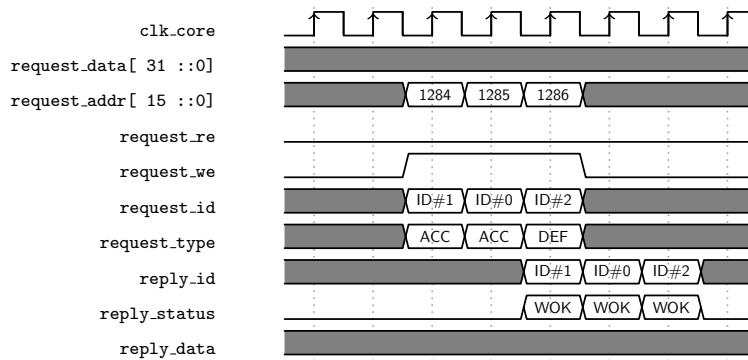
clk_core

request_data[ 31 ::0]

request_addr[ 15 ::0]
1284 1285 1286

request_re

request_we

request_id
ID#1 ID#0 ID#2

request_type
ACC ACC DEF

reply_id
ID#1 ID#0 ID#2

reply_status
WOK WOK WOK

reply_data